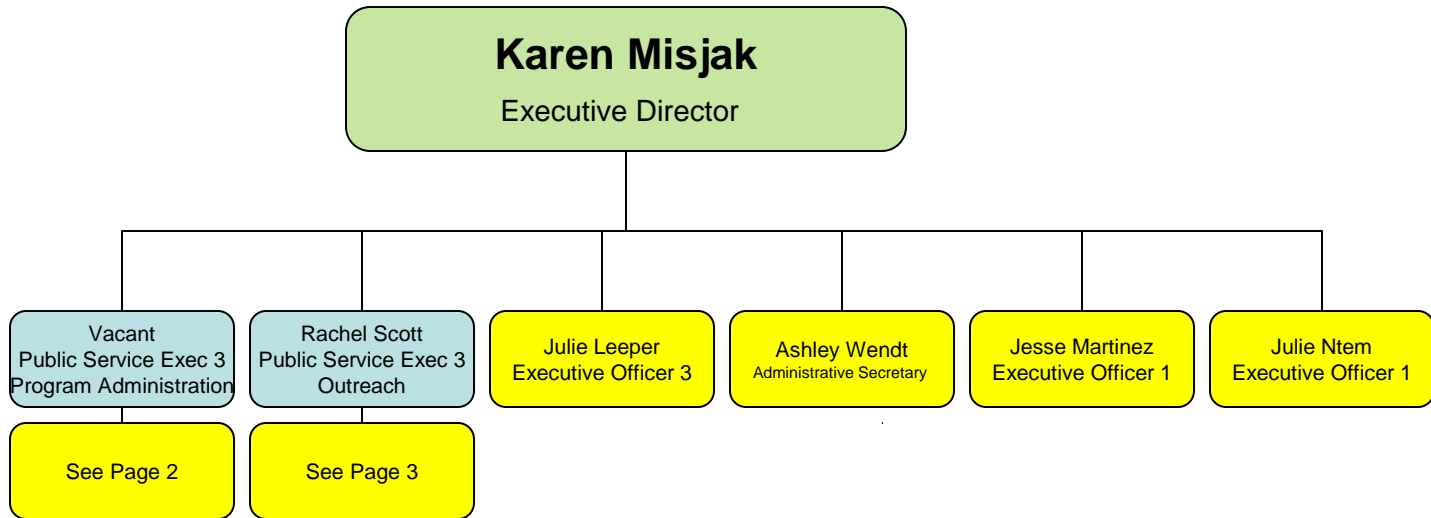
Karen Misjak
Executive Director

Vacant
Public Service Exec 3
Program Administration

See Page 2

Rachel Scott
Public Service Exec 3
Outreach

See Page 3

Julie Leeper
Executive Officer 3

Ashley Wendt
Administrative Secretary

Jesse Martinez
Executive Officer 1

Julie Ntem
Executive Officer 1